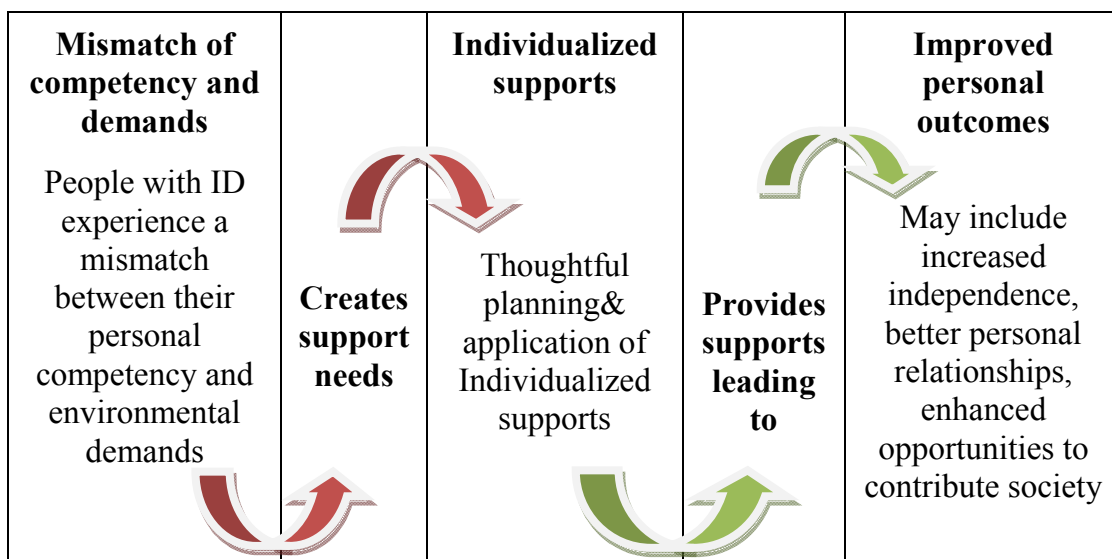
| Mismatch of competency and demands | | Individualized supports | | Improved personal outcomes |
|---|---|---|---|---|
| People with ID experience a mismatch between their personal competency and environmental demands | Creates support needs | Thoughtful planning& application of Individualized supports | Provides supports leading to | May include increased independence, better personal relationships, enhanced opportunities to contribute society |